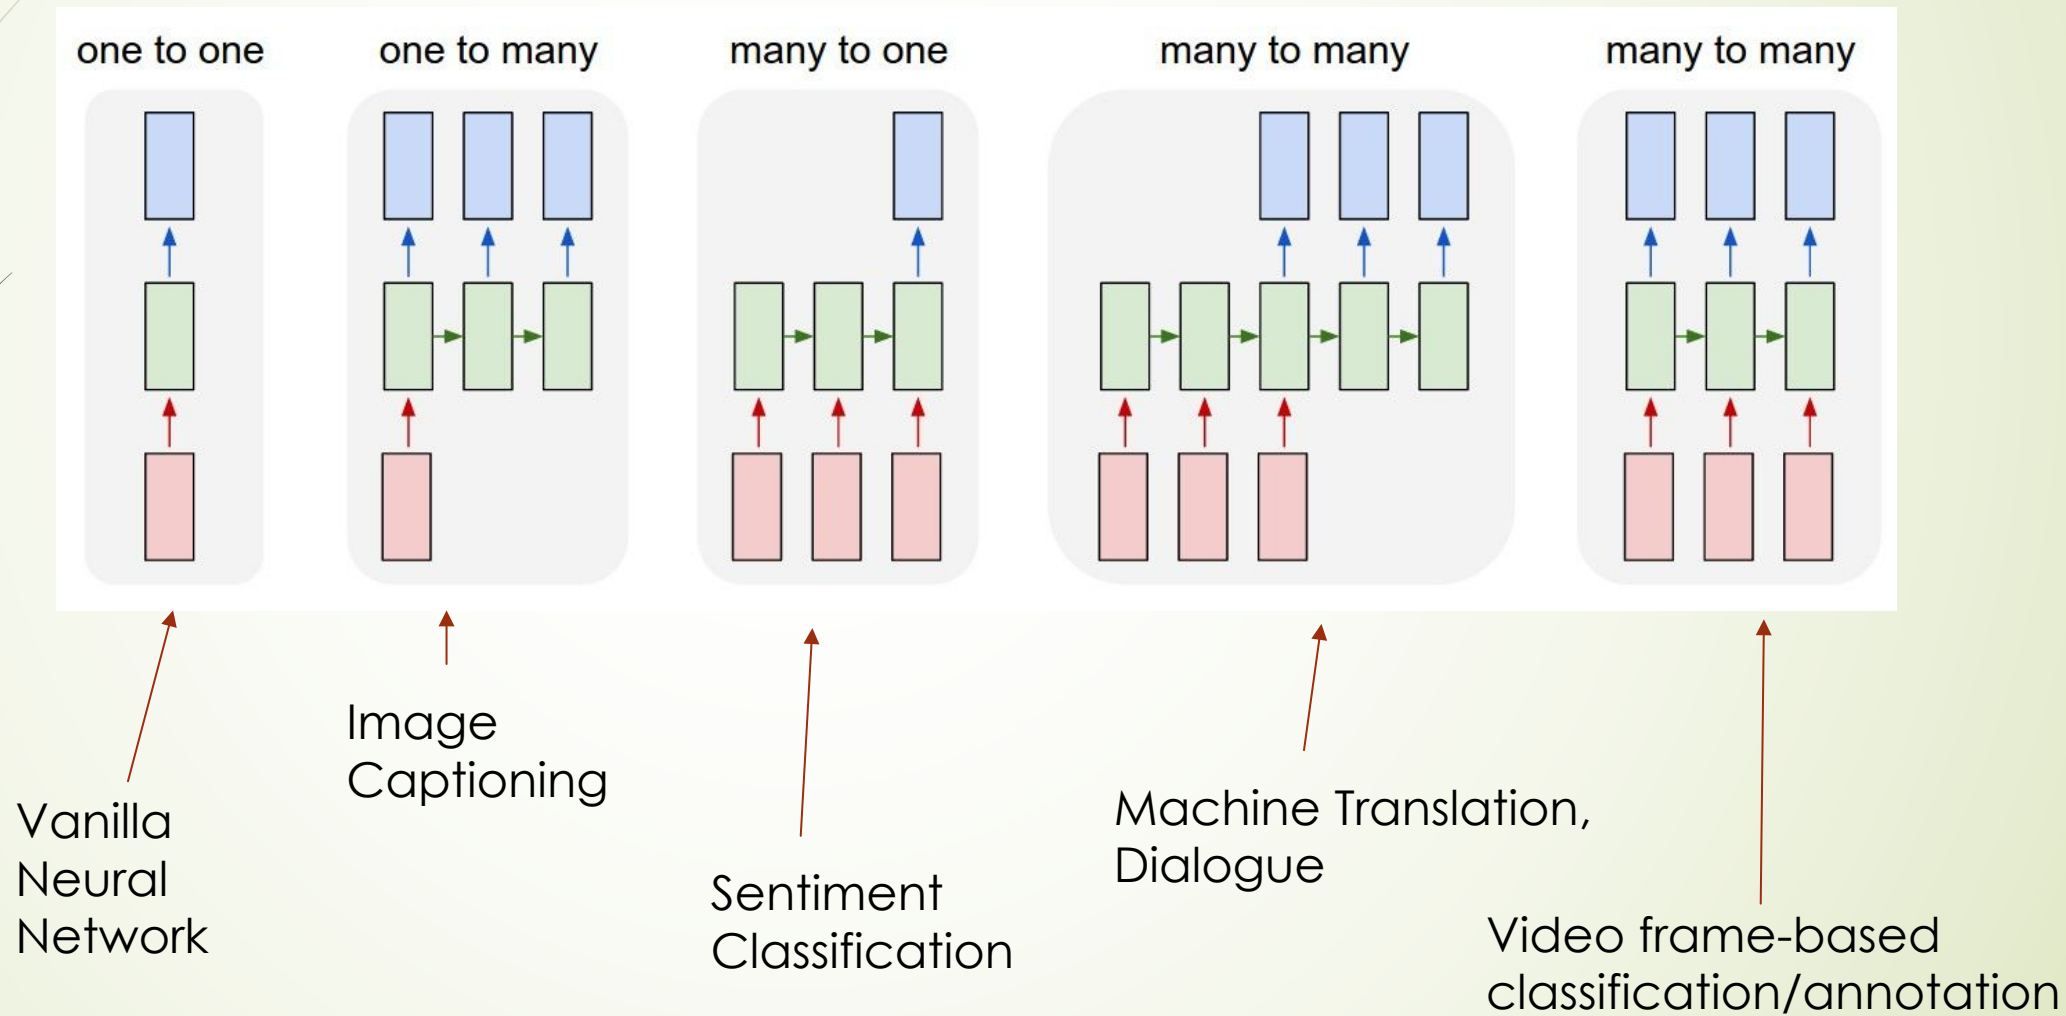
one to one

one to many

many to one

many to many

many to many

Vanilla Neural Network

Image Captioning

Sentiment Classification

Machine Translation, Dialogue

Video frame-based classification/annotation